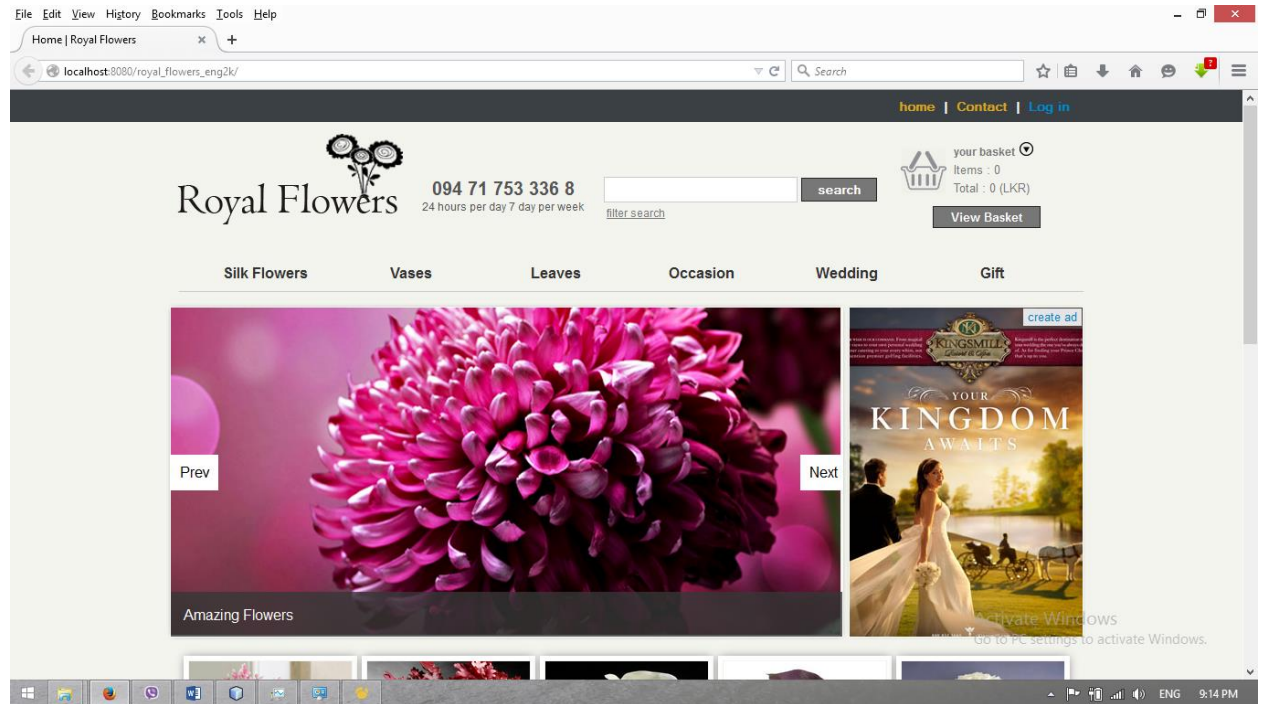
File Edit View History Bookmarks Tools Help

Home | Royal Flowers ×  +

localhost:8080/royal_flowers_eng2k/

Search

7

home | Contact | Log in

Royal Flowers

094 71 753 336 8
24 hours per day 7 day per week

search

filter search

your basket
Items : 0
Total : 0 (LKR)

View Basket

Silk Flowers  Vases  Leaves  Occasion  Wedding  Gift

create ad

Prev

Next

Amazing Flowers

KINGSMILL

YOUR
KINGDOM
AWAITS

Activate Windows
Go to PC settings to activate Windows.

ENG 9:14 PM